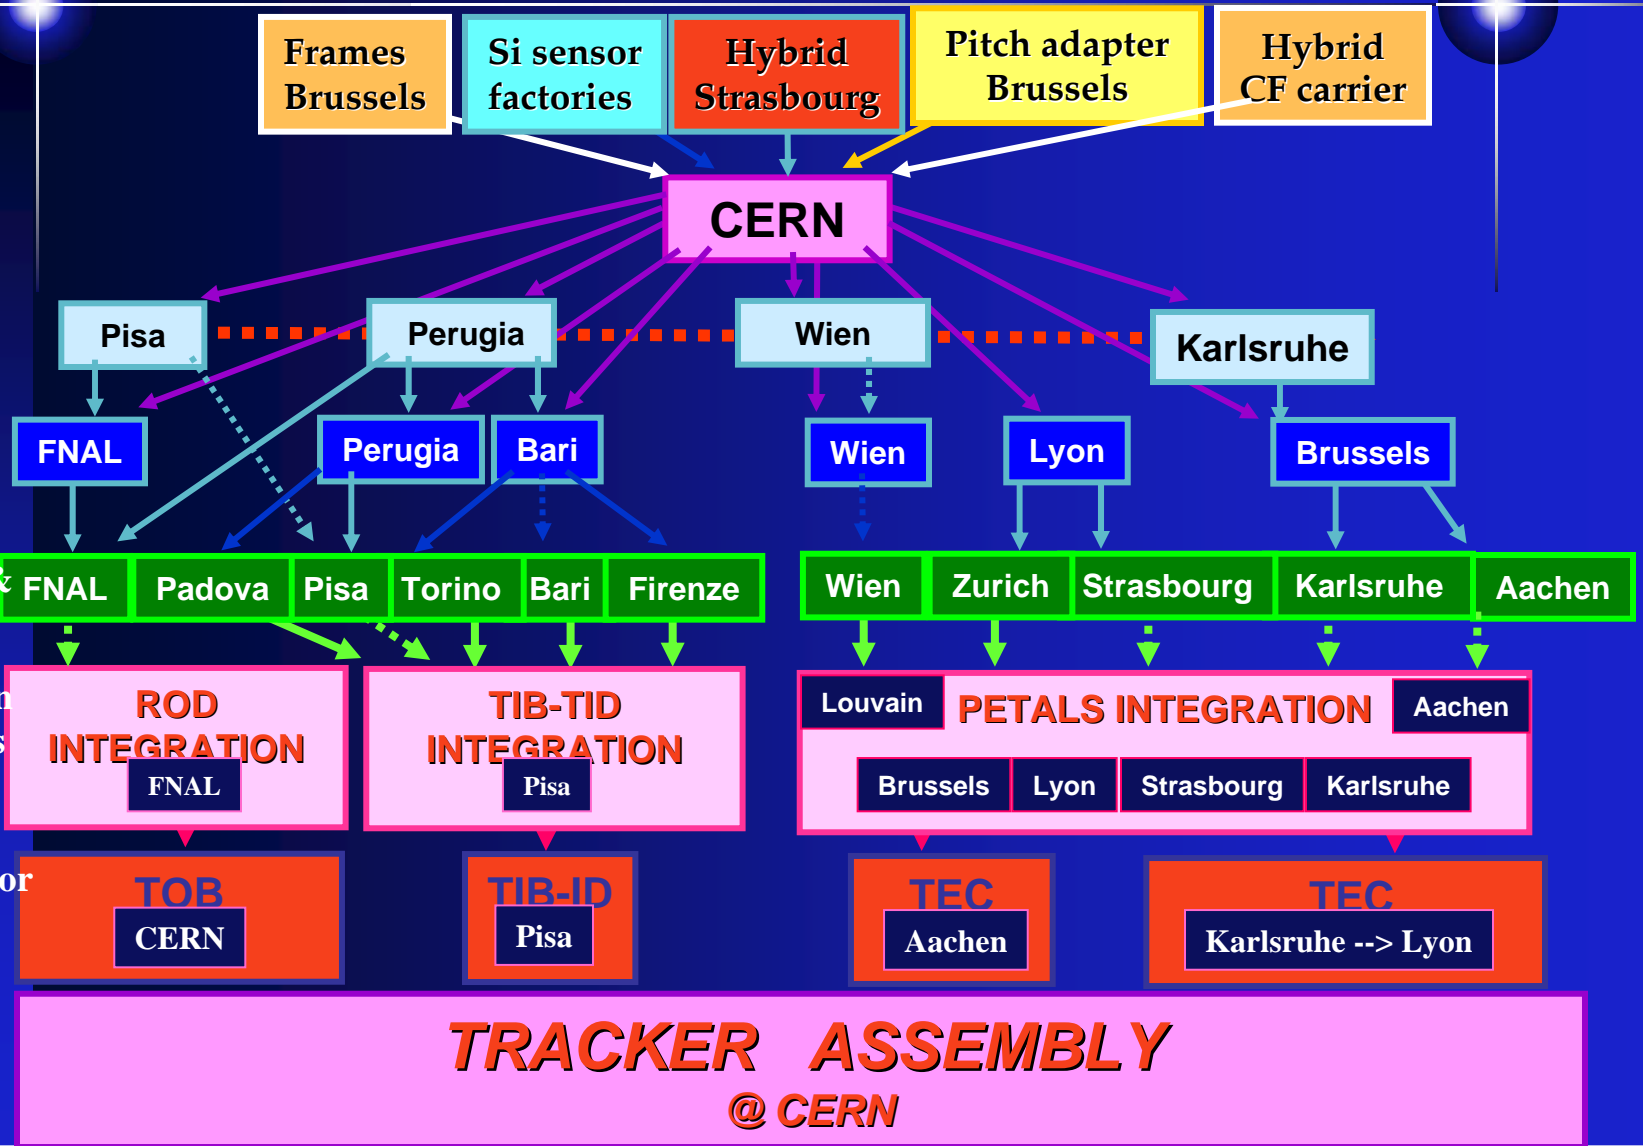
Frames Brussels

Si sensor factories

Hybrid Strasbourg

Pitch adapter Brussels

Hybrid CF carrier

CERN

Pisa

Perugia

Wien

Karlsruhe

FNAL

Perugia

Bari

Wien

Lyon

Brussels

FNAL

Padova

Pisa

Torino

Bari

Firenze

Wien

Zurich

Strasbourg

Karlsruhe

Aachen

ROD INTEGRATION

FNAL

TIB-TID INTEGRATION

Pisa

Louvain

PETALS INTEGRATION

Aachen

Brussels

Lyon

Strasbourg

Karlsruhe

TOB

CERN

TIB-ID

Pisa

TEC

Aachen

TEC

Karlsruhe --> Lyon

TRACKER ASSEMBLY

@ CERN